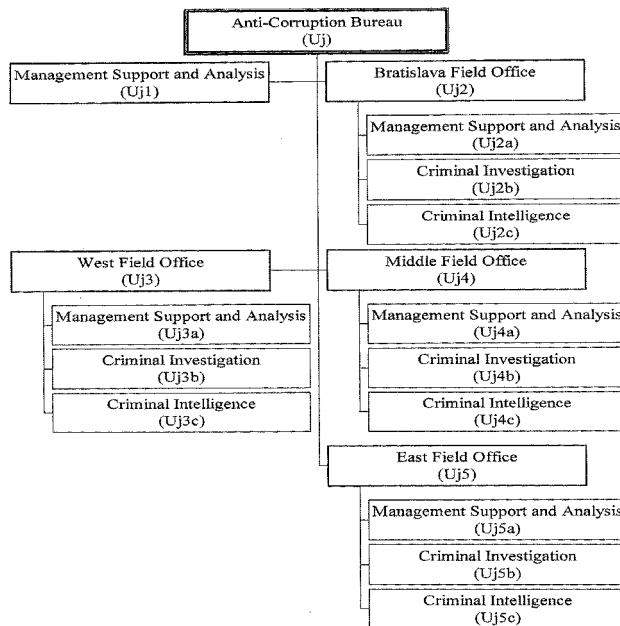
Anti-Corruption Bureau
(Uj)

Management Support and Analysis
(Uj1)

Bratislava Field Office
(Uj2)

Management Support and Analysis
(Uj2a)

Criminal Investigation
(Uj2b)

Criminal Intelligence
(Uj2c)

West Field Office
(Uj3)

Management Support and Analysis
(Uj3a)

Criminal Investigation
(Uj3b)

Criminal Intelligence
(Uj3c)

Middle Field Office
(Uj4)

Management Support and Analysis
(Uj4a)

Criminal Investigation
(Uj4b)

Criminal Intelligence
(Uj4c)

East Field Office
(Uj5)

Management Support and Analysis
(Uj5a)

Criminal Investigation
(Uj5b)

Criminal Intelligence
(Uj5c)